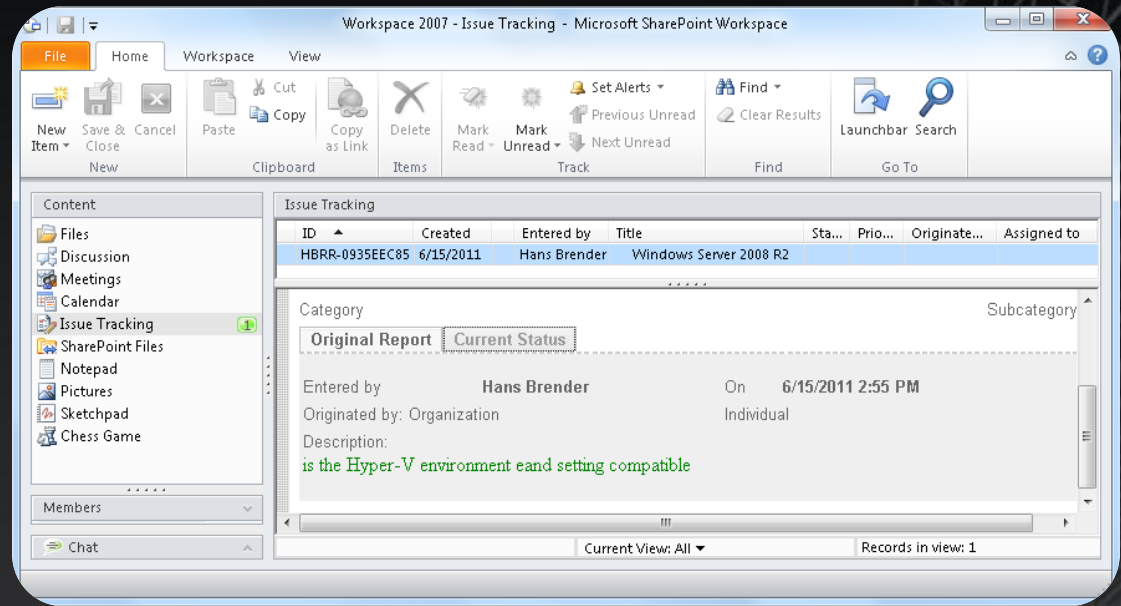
Workspace 2007 - Issue Tracking - Microsoft SharePoint Workspace

File Home Workspace View

New Item | Save & Close | Cancel
New

Paste | Cut | Copy | Copy as Link
Clipboard

Delete
Items

Mark Read | Mark Unread | Set Alerts | Previous Unread | Next Unread
Track

Find | Clear Results
Find

Launchbar | Search
Go To

Content
Files
Discussion
Meetings
Calendar
Issue Tracking 1
SharePoint Files
Notepad
Pictures
Sketchpad
Chess Game

Members

Chat

Issue Tracking

| ID | Created | Entered by | Title | Sta... | Prio... | Originate... | Assigned to |
|---|---|---|---|---|---|---|---|
| HBRR-0935EEC85 | 6/15/2011 | Hans Brender | Windows Server 2008 R2 | | | | |

Category
Subcategory

Original Report | Current Status

Entered by Hans Brender On 6/15/2011 2:55 PM
Originated by: Organization Individual
Description:
is the Hyper-V environment eand setting compatible

Current View: All
Records in view: 1